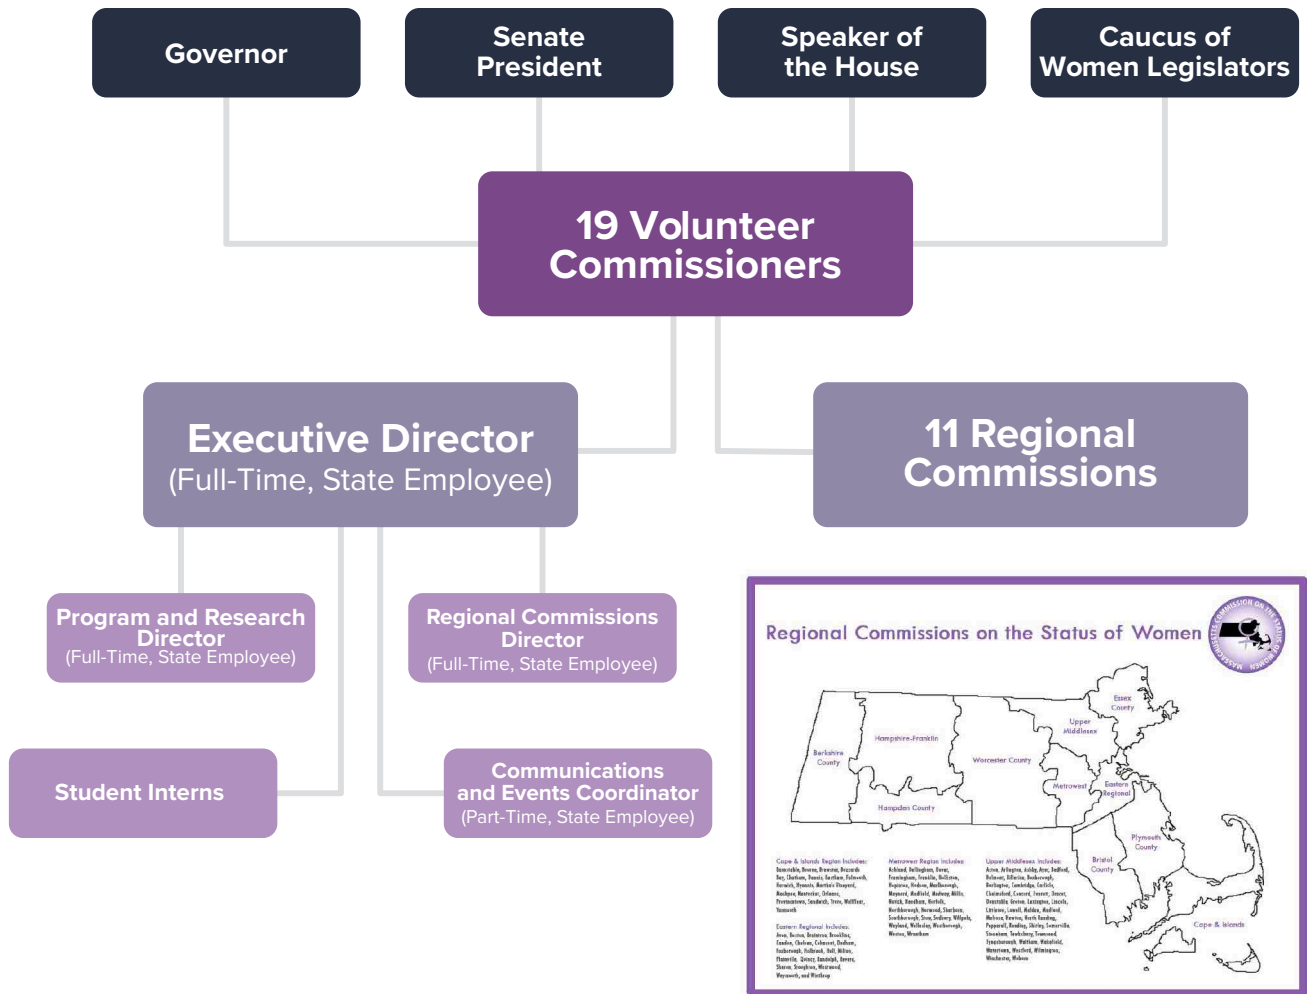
Governor

Senate President

Speaker of the House

Caucus of Women Legislators

19 Volunteer Commissioners

Executive Director
(Full-Time, State Employee)

11 Regional Commissions

Program and Research Director
(Full-Time, State Employee)

Regional Commissions Director
(Full-Time, State Employee)

Student Interns

Communications and Events Coordinator
(Part-Time, State Employee)

Regional Commissions on the Status of Women

Massachusetts Commission on the Status of Women

Essex County

Upper Middlesex

Berkshire County

Hampshire-Franklin

Worcester County

Metrowest

Eastern Regional

Hampden County

Plymouth County

Bristol County

Cape & Islands

Cape & Islands Region Includes: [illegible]

Metrowest Region Includes: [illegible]

Upper Middlesex Includes: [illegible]

Eastern Regional Includes: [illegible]